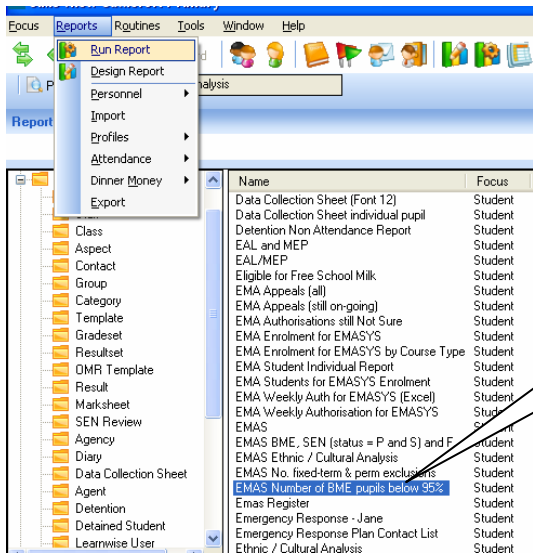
Focus Reports Routines Tools Window Help

Run Report
Design Report
Personnel
Import
Profiles
Attendance
Dinner Money
Export

P
nalysis

Report

Class
Aspect
Contact
Group
Category
Template
Gradeset
Resultset
OMR Template
Result
Marksheet
SEN Review
Agency
Diary
Data Collection Sheet
Agent
Detention
Detained Student
Learnwise User

| Name | Focus |
|---|---|
| Data Collection Sheet (Font 12) | Student |
| Data Collection Sheet individual pupil | Student |
| Detention Non Attendance Report | Student |
| EAL and MEP | Student |
| EAL/MEP | Student |
| Eligible for Free School Milk | Student |
| EMA Appeals (all) | Student |
| EMA Appeals (still on-going) | Student |
| EMA Authorisations still Not Sure | Student |
| EMA Enrolment for EMASYS | Student |
| EMA Enrolment for EMASYS by Course Type | Student |
| EMA Student Individual Report | Student |
| EMA Students for EMASYS Enrolment | Student |
| EMA Weekly Auth for EMASYS (Excel) | Student |
| EMA Weekly Authorisation for EMASYS | Stud |
| EMAS | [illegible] |
| EMAS BME, SEN (status = P and S) and F | Student |
| EMAS Ethnic / Cultural Analysis | Student |
| EMAS No. fixed-term & perm exclusions | Student |
| EMAS Number of BME pupils below 95% | Student |
| Emas Register | Student |
| Emergency Response - Jane | Student |
| Emergency Response Plan Contact List | Student |
| Ethnic / Cultural Analysis | Student |